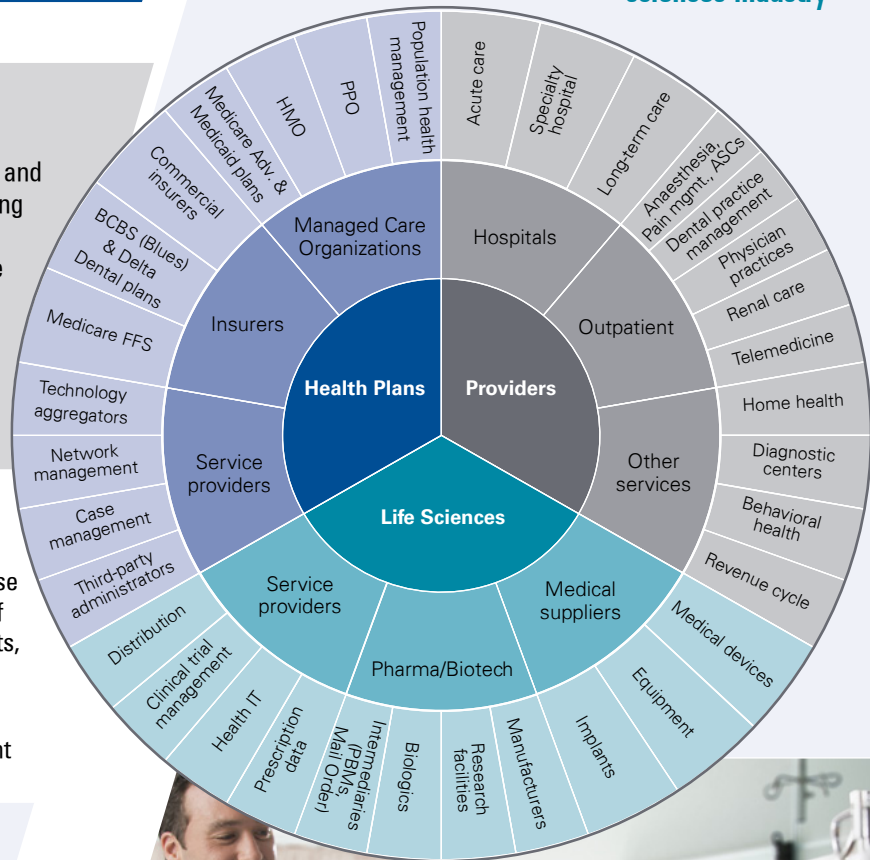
sciences industry

and
ng
e

se
f
ts,

nt

Health Plans

Providers

Life Sciences

Managed Care Organizations

Insurers

Service providers

Hospitals

Outpatient

Other services

Medical suppliers

Pharma/Biotech

Service providers

Population health management

PPO

HMO

Medicare Adv. & Medicaid plans

Commercial insurers

BCBS (Blues) & Delta Dental plans

Medicare FFS

Technology aggregators

Network management

Case management

Third-party administrators

Acute care

Specialty hospital

Long-term care

Anaesthesia, Pain mgmt., ASCs

Dental practice management

Physician practices

Renal care

Telemedicine

Home health

Diagnostic centers

Behavioral health

Revenue cycle

Medical devices

Equipment

Implants

Manufacturers

Research facilities

Biologics

Intermediaries (PBMs, Mail Order)

Prescription data

Health IT

Clinical trial management

Distribution